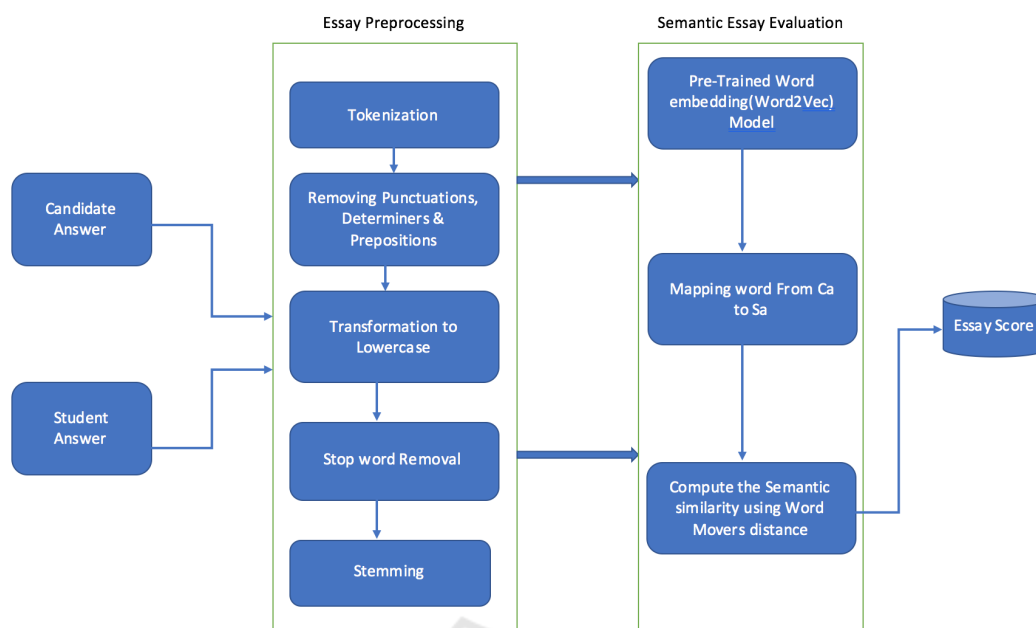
Essay Preprocessing

Semantic Essay Evaluation

Candidate Answer

Student Answer

Tokenization

Removing Punctuations, Determiners & Prepositions

Transformation to Lowercase

Stop word Removal

Stemming

Pre-Trained Word embedding(Word2Vec) Model

Mapping word From Ca to Sa

Compute the Semantic similarity using Word Movers distance

Essay Score